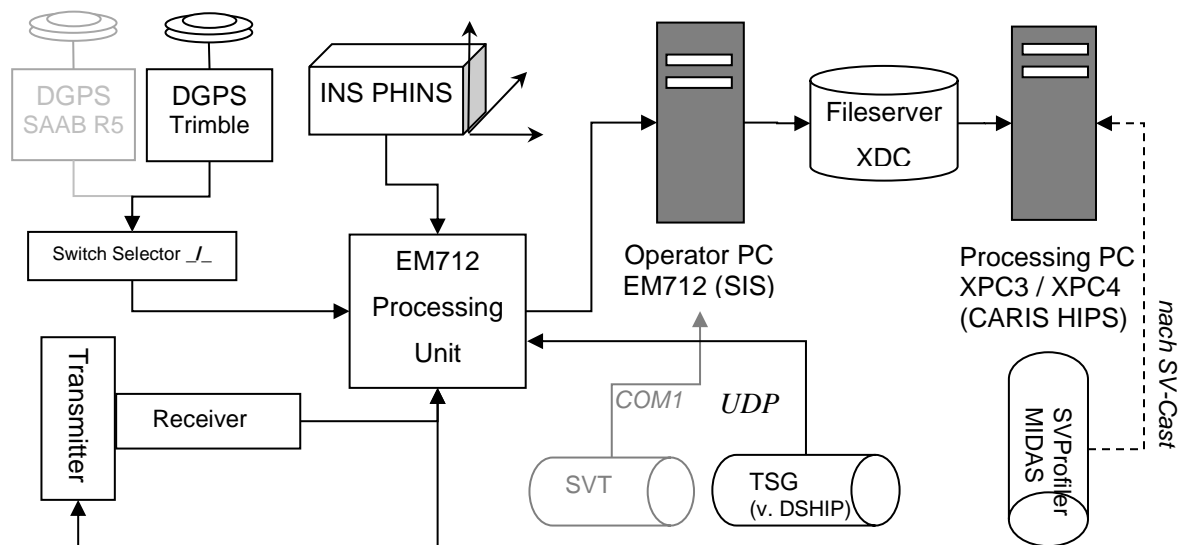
DGPS SAAB R5

DGPS Trimble

INS PHINS

Fileserver XDC

Switch Selector _/_

EM712 Processing Unit

Operator PC EM712 (SIS)

Processing PC XPC3 / XPC4 (CARIS HIPS)

nach SV-Cast

Transmitter

Receiver

COM1

UDP

SVT

TSG (v. DSHIP)

SVProfiler MIDAS